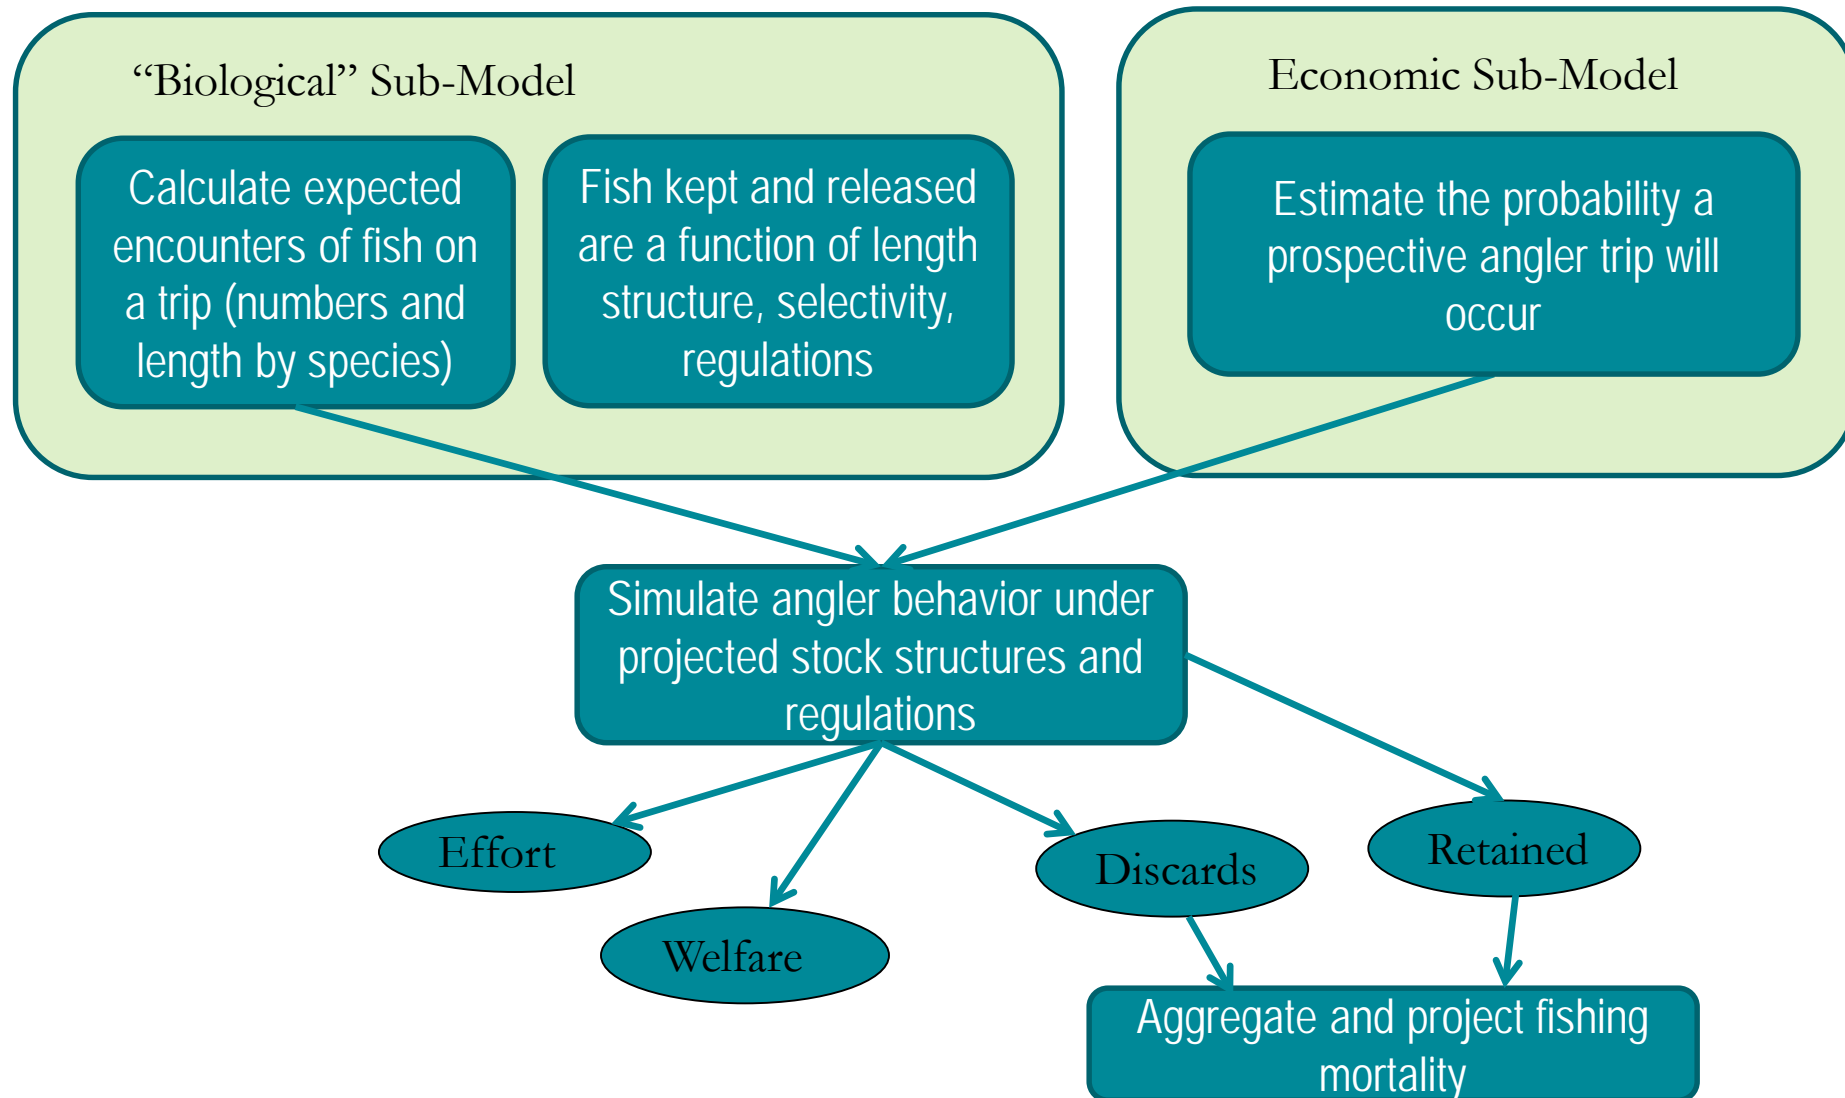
"Biological" Sub-Model

Calculate expected encounters of fish on a trip (numbers and length by species)

Fish kept and released are a function of length structure, selectivity, regulations

Economic Sub-Model

Estimate the probability a prospective angler trip will occur

Simulate angler behavior under projected stock structures and regulations

Effort

Welfare

Discards

Retained

Aggregate and project fishing mortality